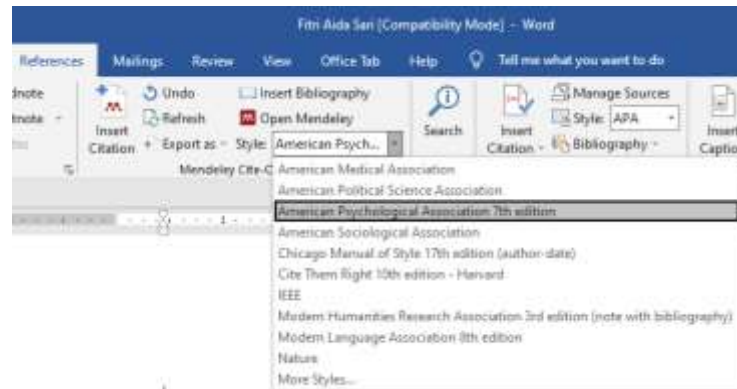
Fitri Aida Sari [Compatibility Mode] - Word

References Mailings Review View Office Tab Help Tell me what you want to do

dnote
tnote

Insert Citation
Undo
Refresh
Export as
Insert Bibliography
Open Mendeley
Style: American Psych...
Search
Insert Citation
Manage Sources
Style: APA
Bibliography
Insert Caption

Mendeley Cite-O

American Medical Association
American Political Science Association
American Psychological Association 7th edition
American Sociological Association
Chicago Manual of Style 17th edition (author-date)
Cite Them Right 10th edition - Harvard
IEEE
Modern Humanities Research Association 3rd edition (note with bibliography)
Modern Language Association 8th edition
Nature
More Styles...